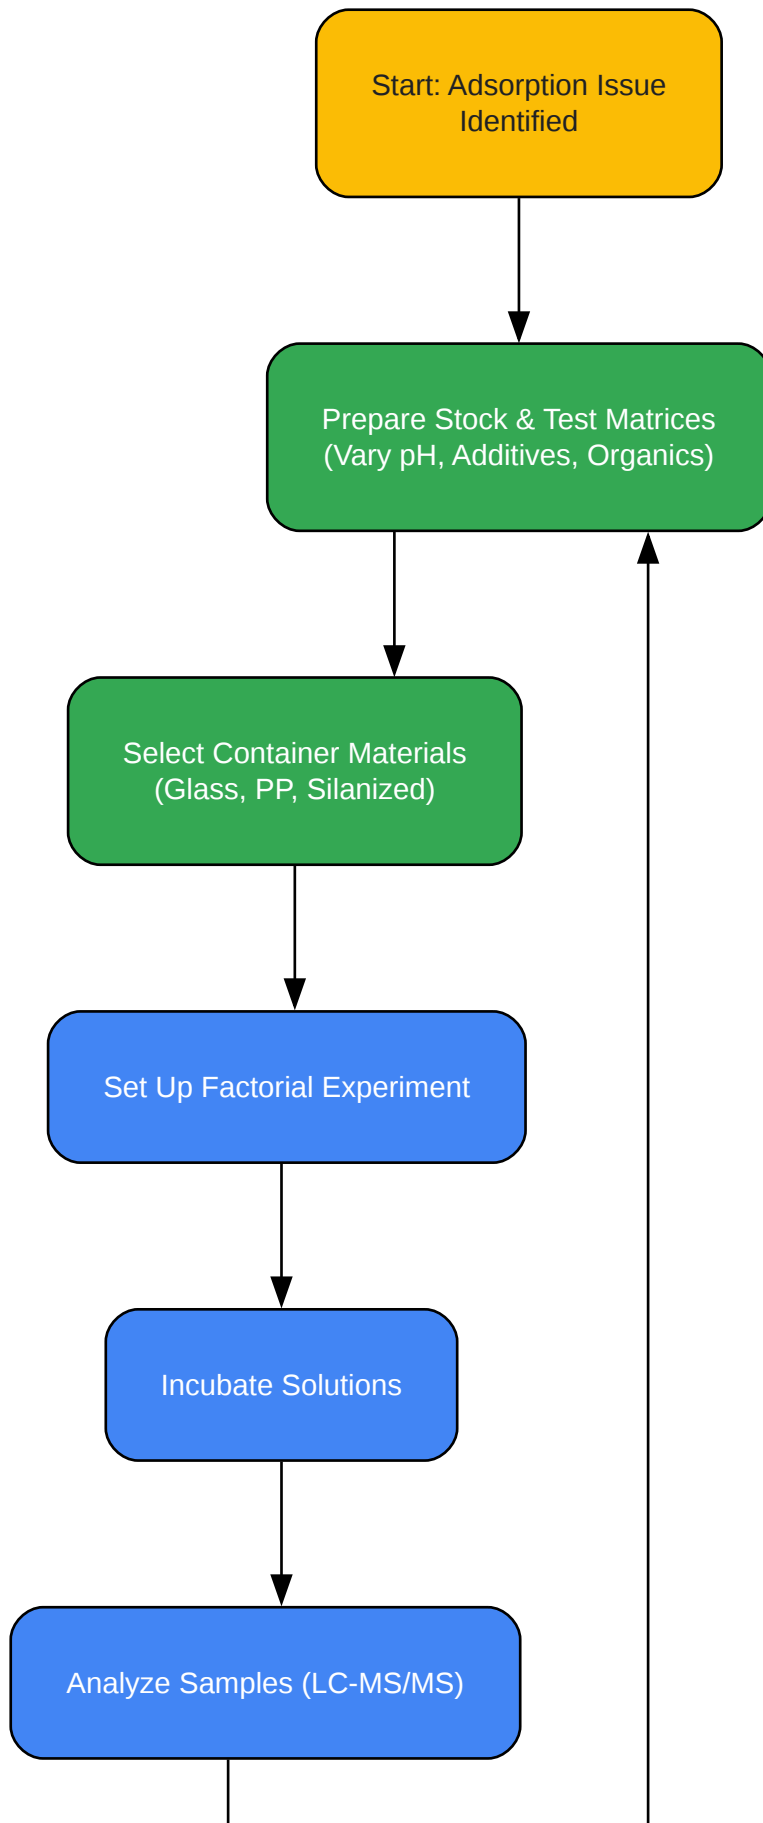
Start: Adsorption Issue Identified

Prepare Stock & Test Matrices (Vary pH, Additives, Organics)

Select Container Materials (Glass, PP, Silanized)

Set Up Factorial Experiment

Incubate Solutions

Analyze Samples (LC-MS/MS)